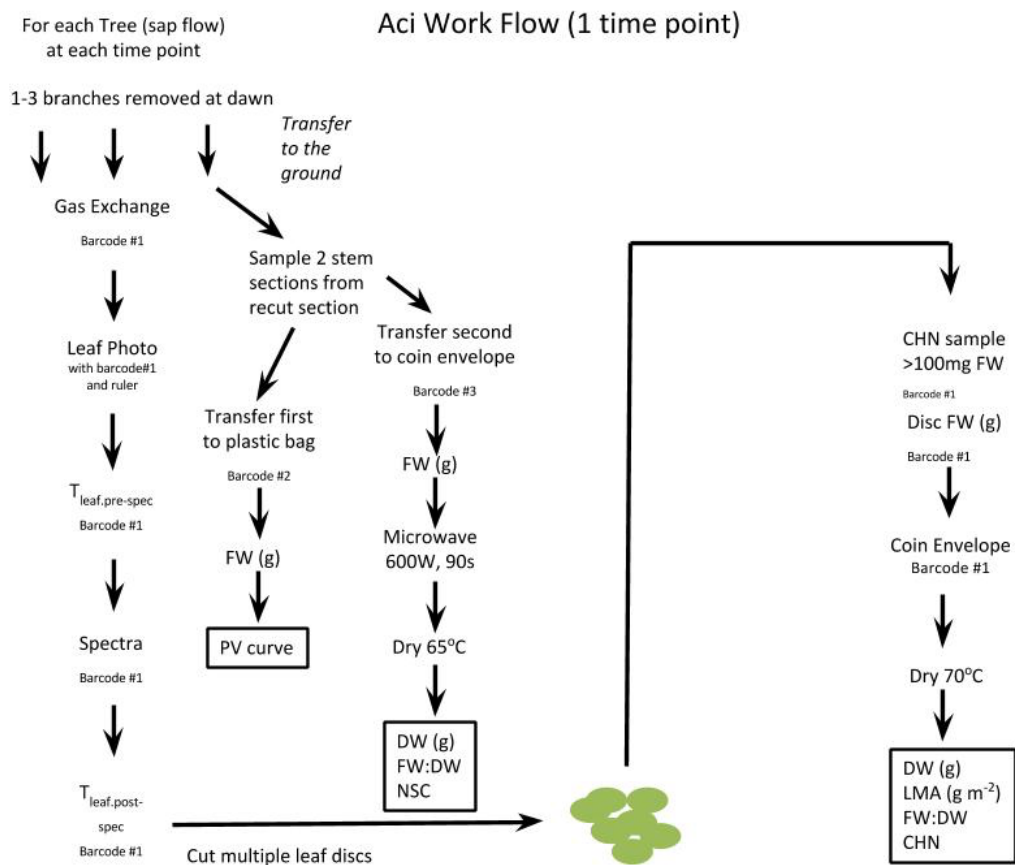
For each Tree (sap flow) at each time point

Aci Work Flow (1 time point)

1-3 branches removed at dawn

Transfer to the ground

Gas Exchange

Barcode #1

Leaf Photo
with barcode#1 and ruler

$T_{leaf.pre\text{-}spec}$
Barcode #1

Spectra

Barcode #1

$T_{leaf.post\text{-}spec}$
Barcode #1

Cut multiple leaf discs

Sample 2 stem sections from recut section

Transfer first to plastic bag

Barcode #2

FW (g)

PV curve

Transfer second to coin envelope

Barcode #3

FW (g)

Microwave 600W, 90s

Dry 65$^{o}$C

DW (g)
FW:DW
NSC

CHN sample >100mg FW

Barcode #1

Disc FW (g)

Barcode #1

Coin Envelope
Barcode #1

Dry 70$^{o}$C

DW (g)
LMA (g m$^{-2}$)
FW:DW
CHN